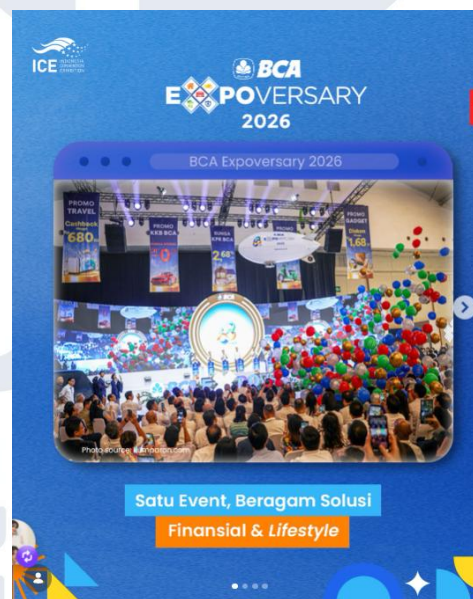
ICE

BCA
EXPOVERSARY
2026

BCA Expoversary 2026

PROMO TRAVEL
Cashback
680

PROMO KKB BCA

BUNGA KPR BCA
2,68

PROMO GADGET
1,68

BCA

Photo source: kompas.com

Satu Event, Beragam Solusi
Finansial & *Lifestyle*